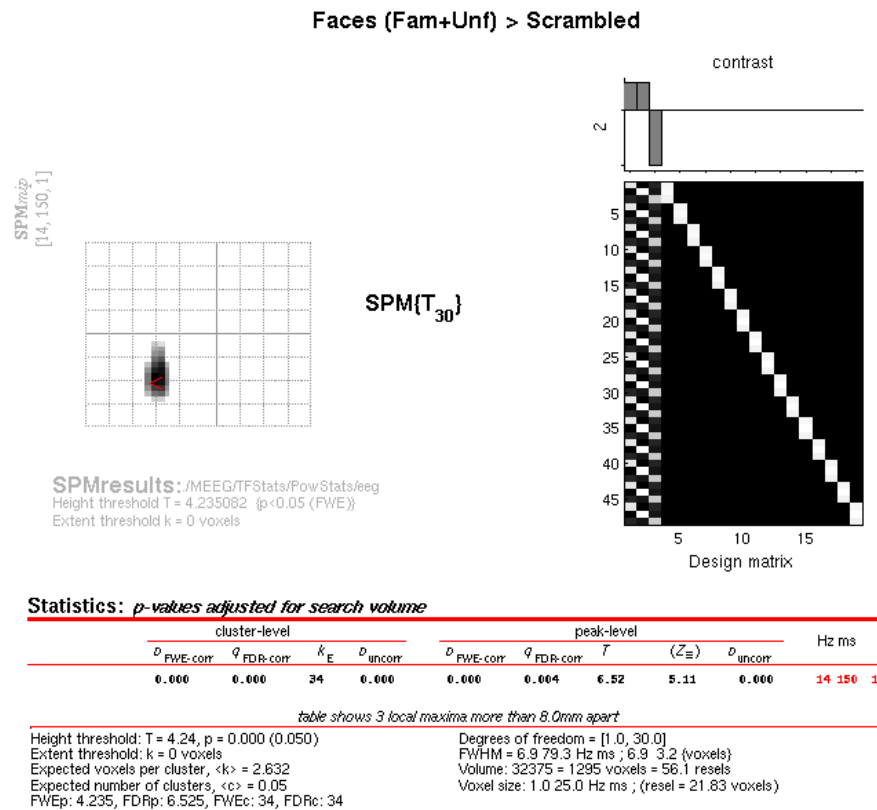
Faces (Fam+Unf) > Scrambled

contrast

2

SPMmip
[14, 150, 1]

SPM{$T_{30}$}

5
10
15
20
25
30
35
40
45

5 10 15
Design matrix

SPMresults: ./MEEG/TFStats/PowStats/eeg
Height threshold T = 4.235082 {p<0.05 (FWE)}
Extent threshold k = 0 voxels

Statistics: p-values adjusted for search volume

| cluster-level | | | | peak-level | | | | | Hz ms |
|---|---|---|---|---|---|---|---|---|---|
| $p_{FWE-corr}$ | $q_{FDR-corr}$ | $k_E$ | $p_{uncorr}$ | $p_{FWE-corr}$ | $q_{FDR-corr}$ | $T$ | $(Z_{\equiv})$ | $p_{uncorr}$ | |
| 0.000 | 0.000 | 34 | 0.000 | 0.000 | 0.004 | 6.52 | 5.11 | 0.000 | 14 150 1 |

table shows 3 local maxima more than 8.0mm apart

Height threshold: T = 4.24, p = 0.000 (0.050)
Extent threshold: k = 0 voxels
Expected voxels per cluster, <k> = 2.632
Expected number of clusters, <c> = 0.05
FWEp: 4.235, FDRp: 6.525, FWEc: 34, FDRc: 34

Degrees of freedom = [1.0, 30.0]
FWHM = 6.9 79.3 Hz ms ; 6.9 3.2 {voxels}
Volume: 32375 = 1295 voxels = 56.1 resels
Voxel size: 1.0 25.0 Hz ms ; (resel = 21.83 voxels)